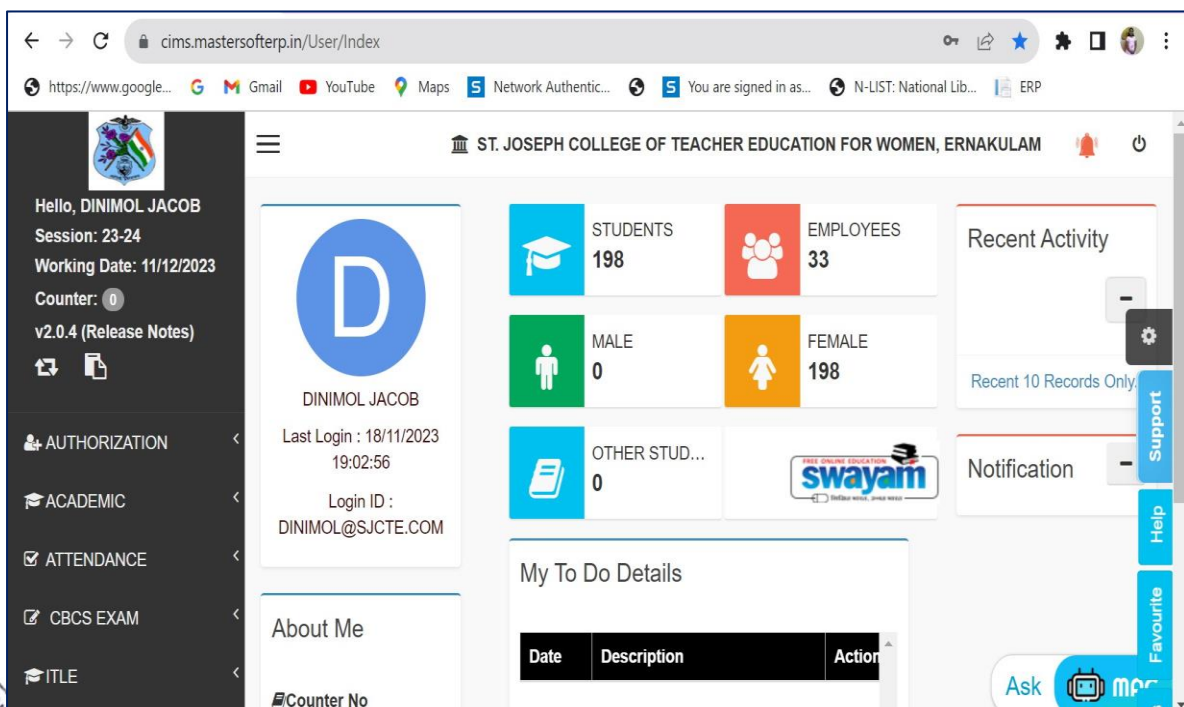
cims.mastersofterp.in/User/Index

https://www.google... Gmail YouTube Maps Network Authentic... You are signed in as... N-LIST: National Lib... ERP

ST. JOSEPH COLLEGE OF TEACHER EDUCATION FOR WOMEN, ERNAKULAM

Hello, DINIMOL JACOB
Session: 23-24
Working Date: 11/12/2023
Counter: 0
v2.0.4 (Release Notes)

AUTHORIZATION
ACADEMIC
ATTENDANCE
CBCS EXAM
ITLE

D
DINIMOL JACOB
Last Login : 18/11/2023 19:02:56
Login ID : DINIMOL@SJCTE.COM

About Me
Counter No

STUDENTS 198
EMPLOYEES 33
MALE 0
FEMALE 198
OTHER STUD... 0

FREE ONLINE EDUCATION
swayam

My To Do Details

| Date | Description | Action |
|---|---|---|

Recent Activity
Recent 10 Records Only.

Notification

Support
Help
Favourite

Ask MCC